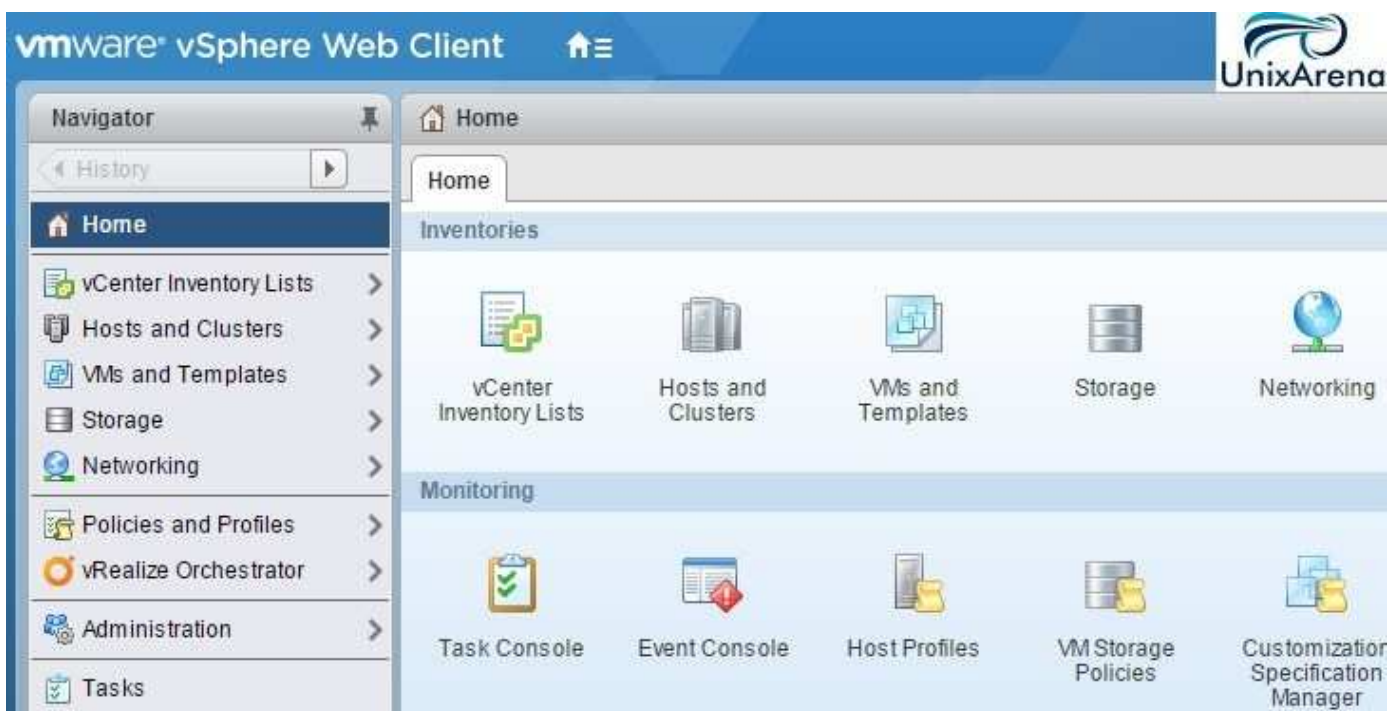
vmware vSphere Web Client

UnixArena

Navigator

History

Home

vCenter Inventory Lists
Hosts and Clusters
VMs and Templates
Storage
Networking
Policies and Profiles
vRealize Orchestrator
Administration
Tasks

Home

Home

Inventories

vCenter Inventory Lists
Hosts and Clusters
VMs and Templates
Storage
Networking

Monitoring

Task Console
Event Console
Host Profiles
VM Storage Policies
Customizatior Specification Manager